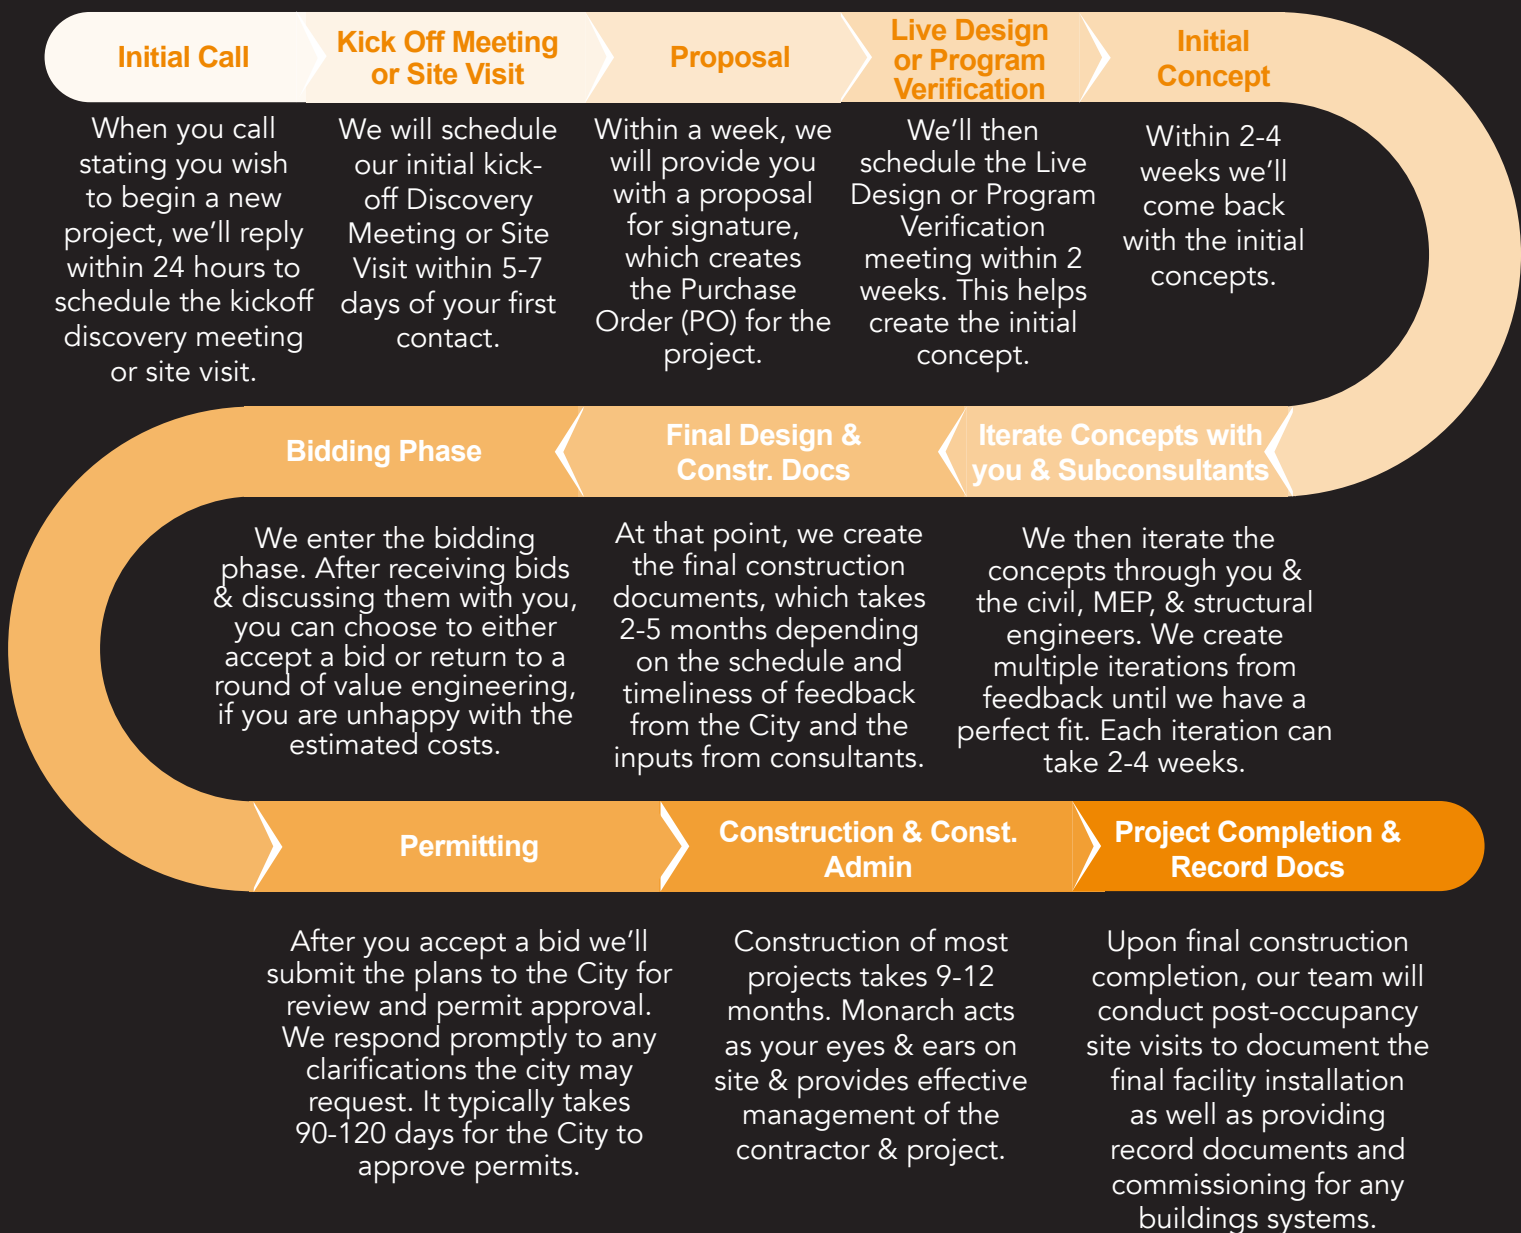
Initial Call

When you call stating you wish to begin a new project, we'll reply within 24 hours to schedule the kickoff discovery meeting or site visit.

Kick Off Meeting or Site Visit

We will schedule our initial kick-off Discovery Meeting or Site Visit within 5-7 days of your first contact.

Proposal

Within a week, we will provide you with a proposal for signature, which creates the Purchase Order (PO) for the project.

Live Design or Program Verification

We'll then schedule the Live Design or Program Verification meeting within 2 weeks. This helps create the initial concept.

Initial Concept

Within 2-4 weeks we'll come back with the initial concepts.

Bidding Phase

We enter the bidding phase. After receiving bids & discussing them with you, you can choose to either accept a bid or return to a round of value engineering, if you are unhappy with the estimated costs.

Final Design & Constr. Docs

At that point, we create the final construction documents, which takes 2-5 months depending on the schedule and timeliness of feedback from the City and the inputs from consultants.

Iterate Concepts with you & Subconsultants

We then iterate the concepts through you & the civil, MEP, & structural engineers. We create multiple iterations from feedback until we have a perfect fit. Each iteration can take 2-4 weeks.

Permitting

After you accept a bid we'll submit the plans to the City for review and permit approval. We respond promptly to any clarifications the city may request. It typically takes 90-120 days for the City to approve permits.

Construction & Const. Admin

Construction of most projects takes 9-12 months. Monarch acts as your eyes & ears on site & provides effective management of the contractor & project.

Project Completion & Record Docs

Upon final construction completion, our team will conduct post-occupancy site visits to document the final facility installation as well as providing record documents and commissioning for any buildings systems.